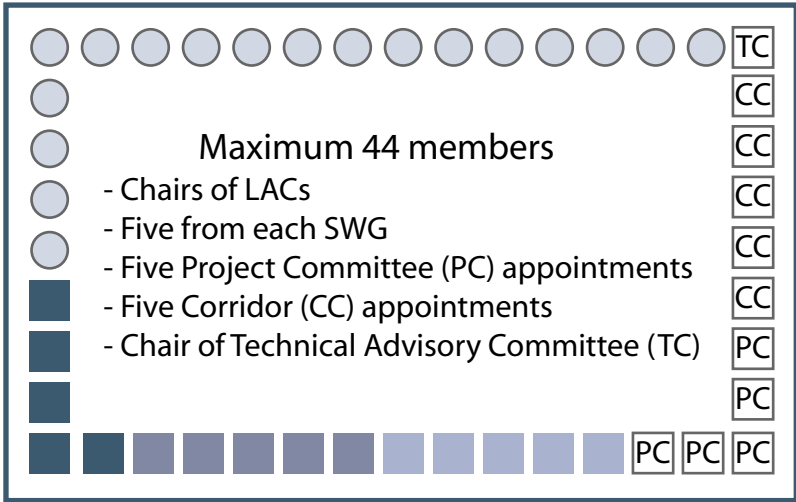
TC
CC
CC
CC
CC
CC
PC
PC
PC PC PC

Maximum 44 members
- Chairs of LACs
- Five from each SWG
- Five Project Committee (PC) appointments
- Five Corridor (CC) appointments
- Chair of Technical Advisory Committee (TC)